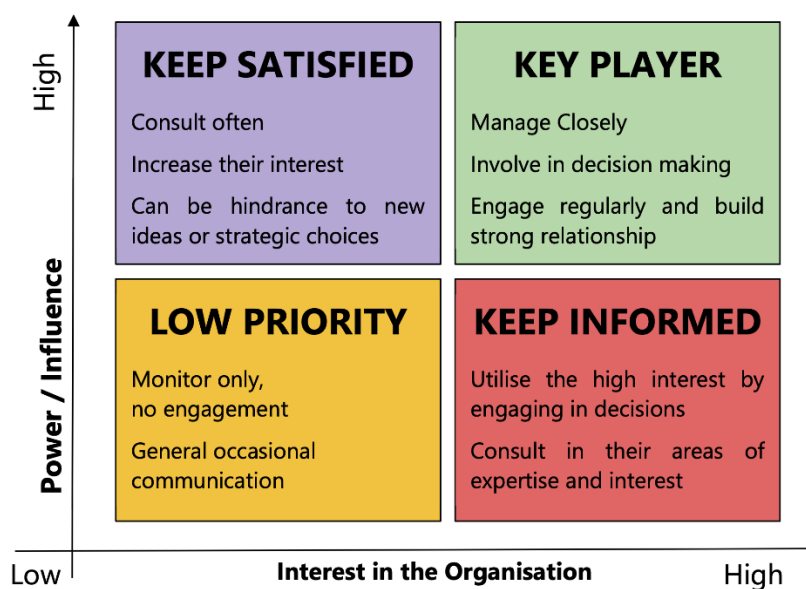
High

Power / Influence

KEEP SATISFIED

Consult often

Increase their interest

Can be hindrance to new ideas or strategic choices

KEY PLAYER

Manage Closely

Involve in decision making

Engage regularly and build strong relationship

LOW PRIORITY

Monitor only, no engagement

General occasional communication

KEEP INFORMED

Utilise the high interest by engaging in decisions

Consult in their areas of expertise and interest

Low

Interest in the Organisation

High